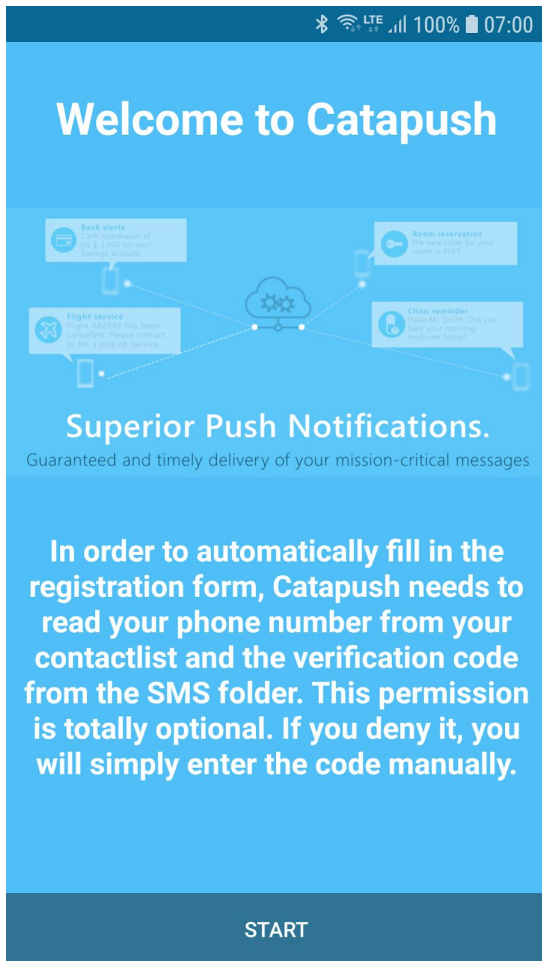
LTE 100% 07:00

Welcome to Catapush

Bank alerts
Cash withdrawal at US $ 5,000 on your savings account

Room reservation
The hole code for your room is 4587

Flight service
Flight AB253R has been cancelled. Please contact us for a pick up service

Clinic reminder
Hello Mr. Smith: Did you take your morning medicine today?

Superior Push Notifications.
Guaranteed and timely delivery of your mission-critical messages

In order to automatically fill in the registration form, Catapush needs to read your phone number from your contactlist and the verification code from the SMS folder. This permission is totally optional. If you deny it, you will simply enter the code manually.

START